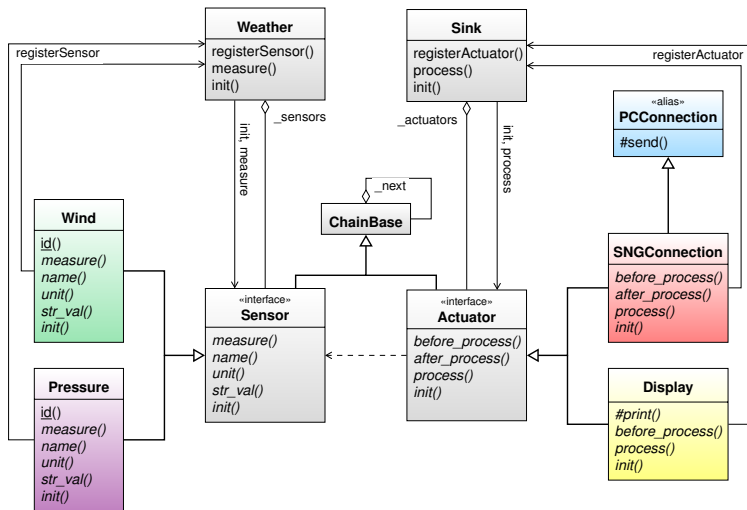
registerSensor

Weather
registerSensor()
measure()
init()

init, measure
_sensors

Sink
registerActuator()
process()
init()

registerActuator

_actuators
init, process

«alias»
PCConnection
#send()

_next
ChainBase

Wind
id()
measure()
name()
unit()
str_val()
init()

«interface»
Sensor
measure()
name()
unit()
str_val()
init()

«interface»
Actuator
before_process()
after_process()
process()
init()

SNGConnection
before_process()
after_process()
process()
init()

Pressure
id()
measure()
name()
unit()
str_val()
init()

Display
#print()
before_process()
process()
init()